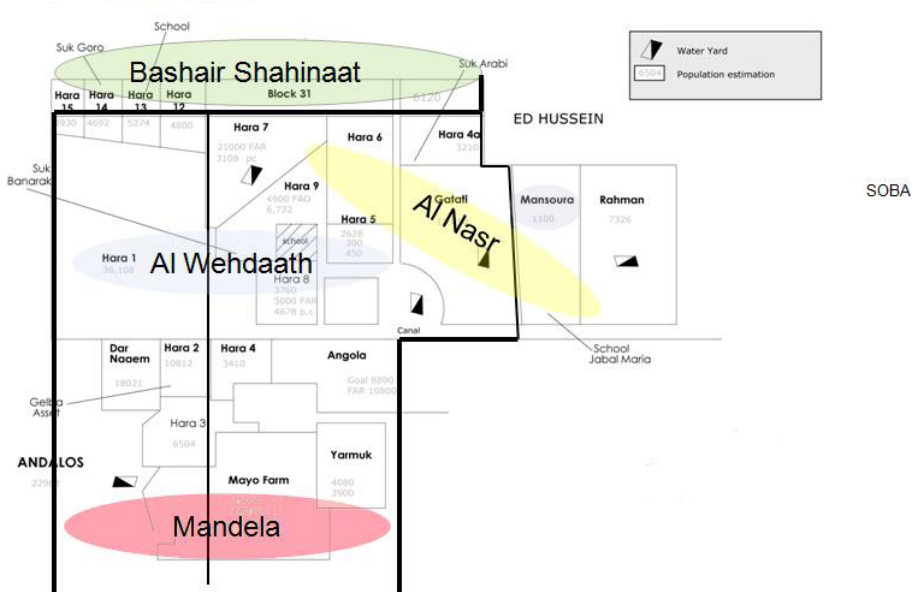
School
Suk Goro
Bashair Shahinaat
Suk Arabi
Water Yard
6504 Population estimation
Hara 15
Hara 14
Hara 13
Hara 12
Block 31
6120
4930
4692
5274
4800
ED HUSSEIN
Hara 7
21000 FAR
3108 pc
Hara 6
Hara 4a
3210
Suk Banarak
Hara 9
4900 FAO
6,732
Gatati
Mansoura
1100
Rahman
7326
SOBA
Al Nasr
Hara 5
2628
300
450
school
Hara 1
36,108
Al Wehdaath
Hara 8
3760
5000 FAR
4678 p.c
Canal
School
Jabal Maria
Dar Naaem
18021
Hara 2
10812
Hara 4
3410
Angola
Goal 8890
FAR 10800
Gelba Asset
Hara 3
6504
ANDALOS
2290
Mayo Farm
Yarmuk
4080
3900
Mandela